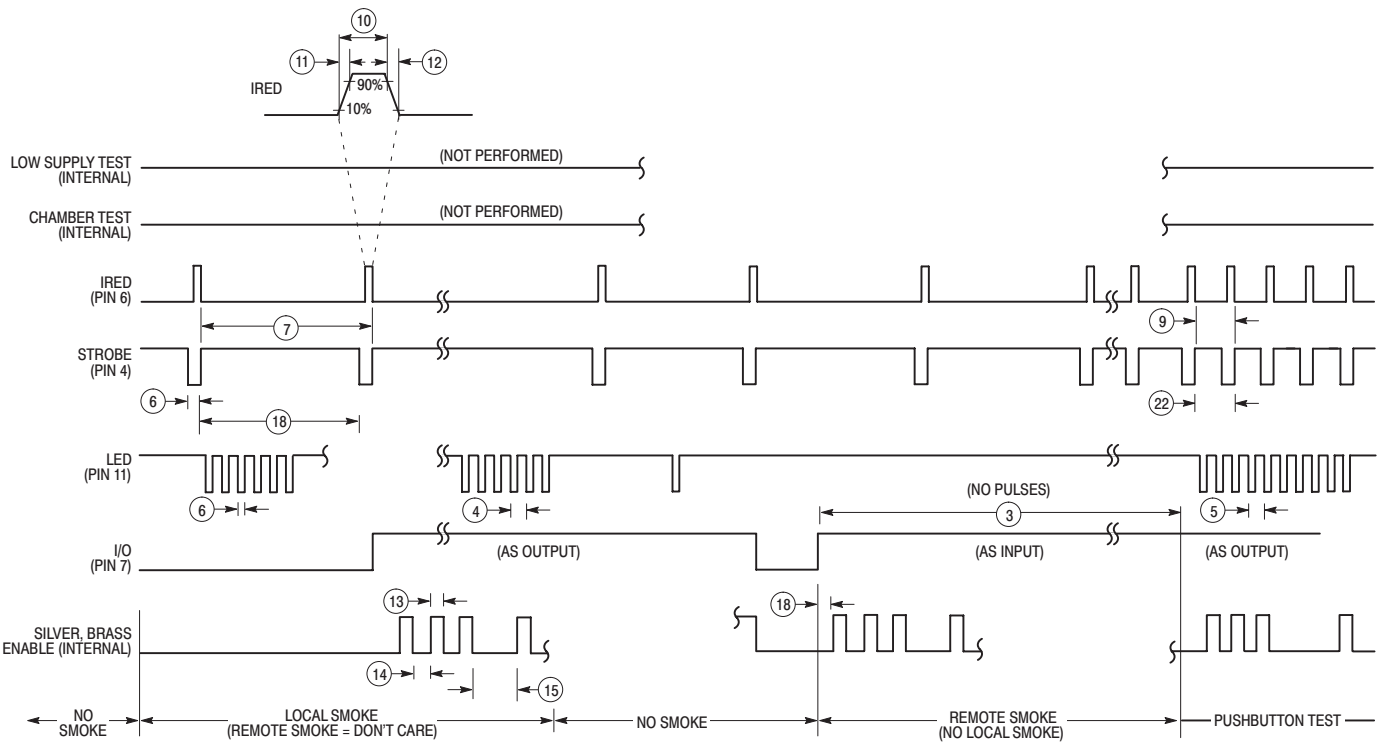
10
11
12
IRED
90%
10%

LOW SUPPLY TEST (INTERNAL)
(NOT PERFORMED)

CHAMBER TEST (INTERNAL)
(NOT PERFORMED)

IRED (PIN 6)
7
9

STROBE (PIN 4)
6
18
22

LED (PIN 11)
6
4
(NO PULSES)
3
5

I/O (PIN 7)
(AS OUTPUT)
(AS INPUT)
(AS OUTPUT)

SILVER, BRASS ENABLE (INTERNAL)
13
14
15
18

NO SMOKE
LOCAL SMOKE (REMOTE SMOKE = DON'T CARE)
NO SMOKE
REMOTE SMOKE (NO LOCAL SMOKE)
PUSHBUTTON TEST